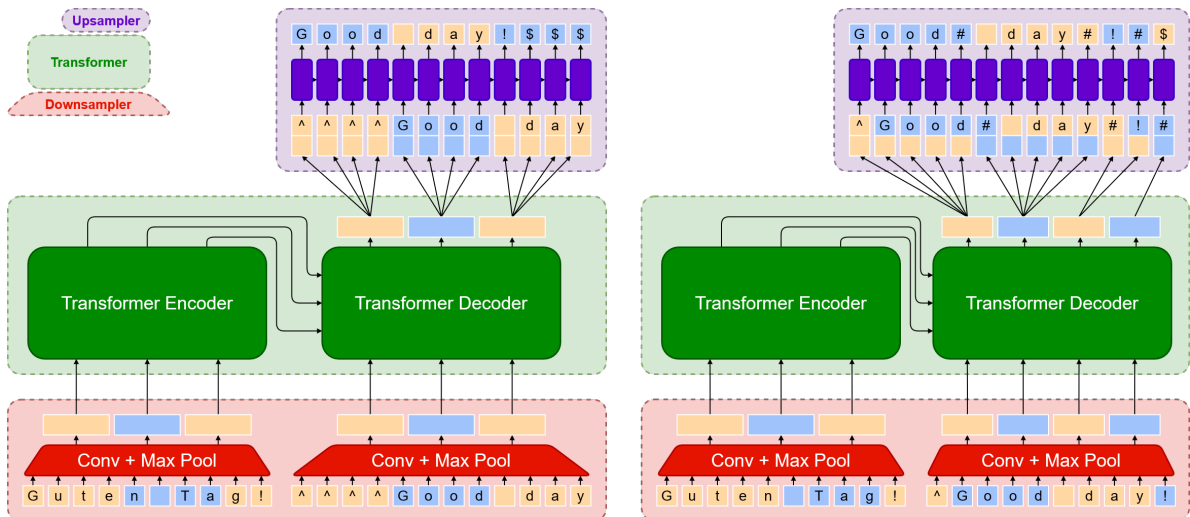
Upsampler
Transformer
Downsampler

G o o d d a y ! $ $ $
^ ^ ^ ^ G o o d d a y
Transformer Encoder
Transformer Decoder
Conv + Max Pool
Conv + Max Pool
G u t e n T a g !
^ ^ ^ ^ G o o d d a y

G o o d # d a y # ! # $
^ G o o d # d a y # ! #
Transformer Encoder
Transformer Decoder
Conv + Max Pool
Conv + Max Pool
G u t e n T a g !
^ G o o d d a y !